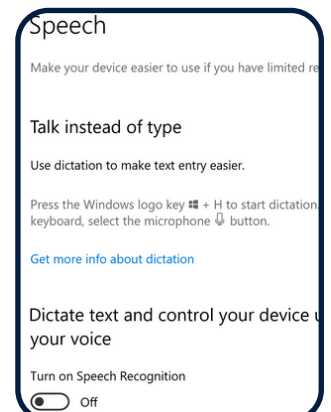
Speech

Make your device easier to use if you have limited re

Talk instead of type

Use dictation to make text entry easier.

Press the Windows logo key + H to start dictation keyboard, select the microphone button.

Get more info about dictation

Dictate text and control your device u your voice

Turn on Speech Recognition

Off